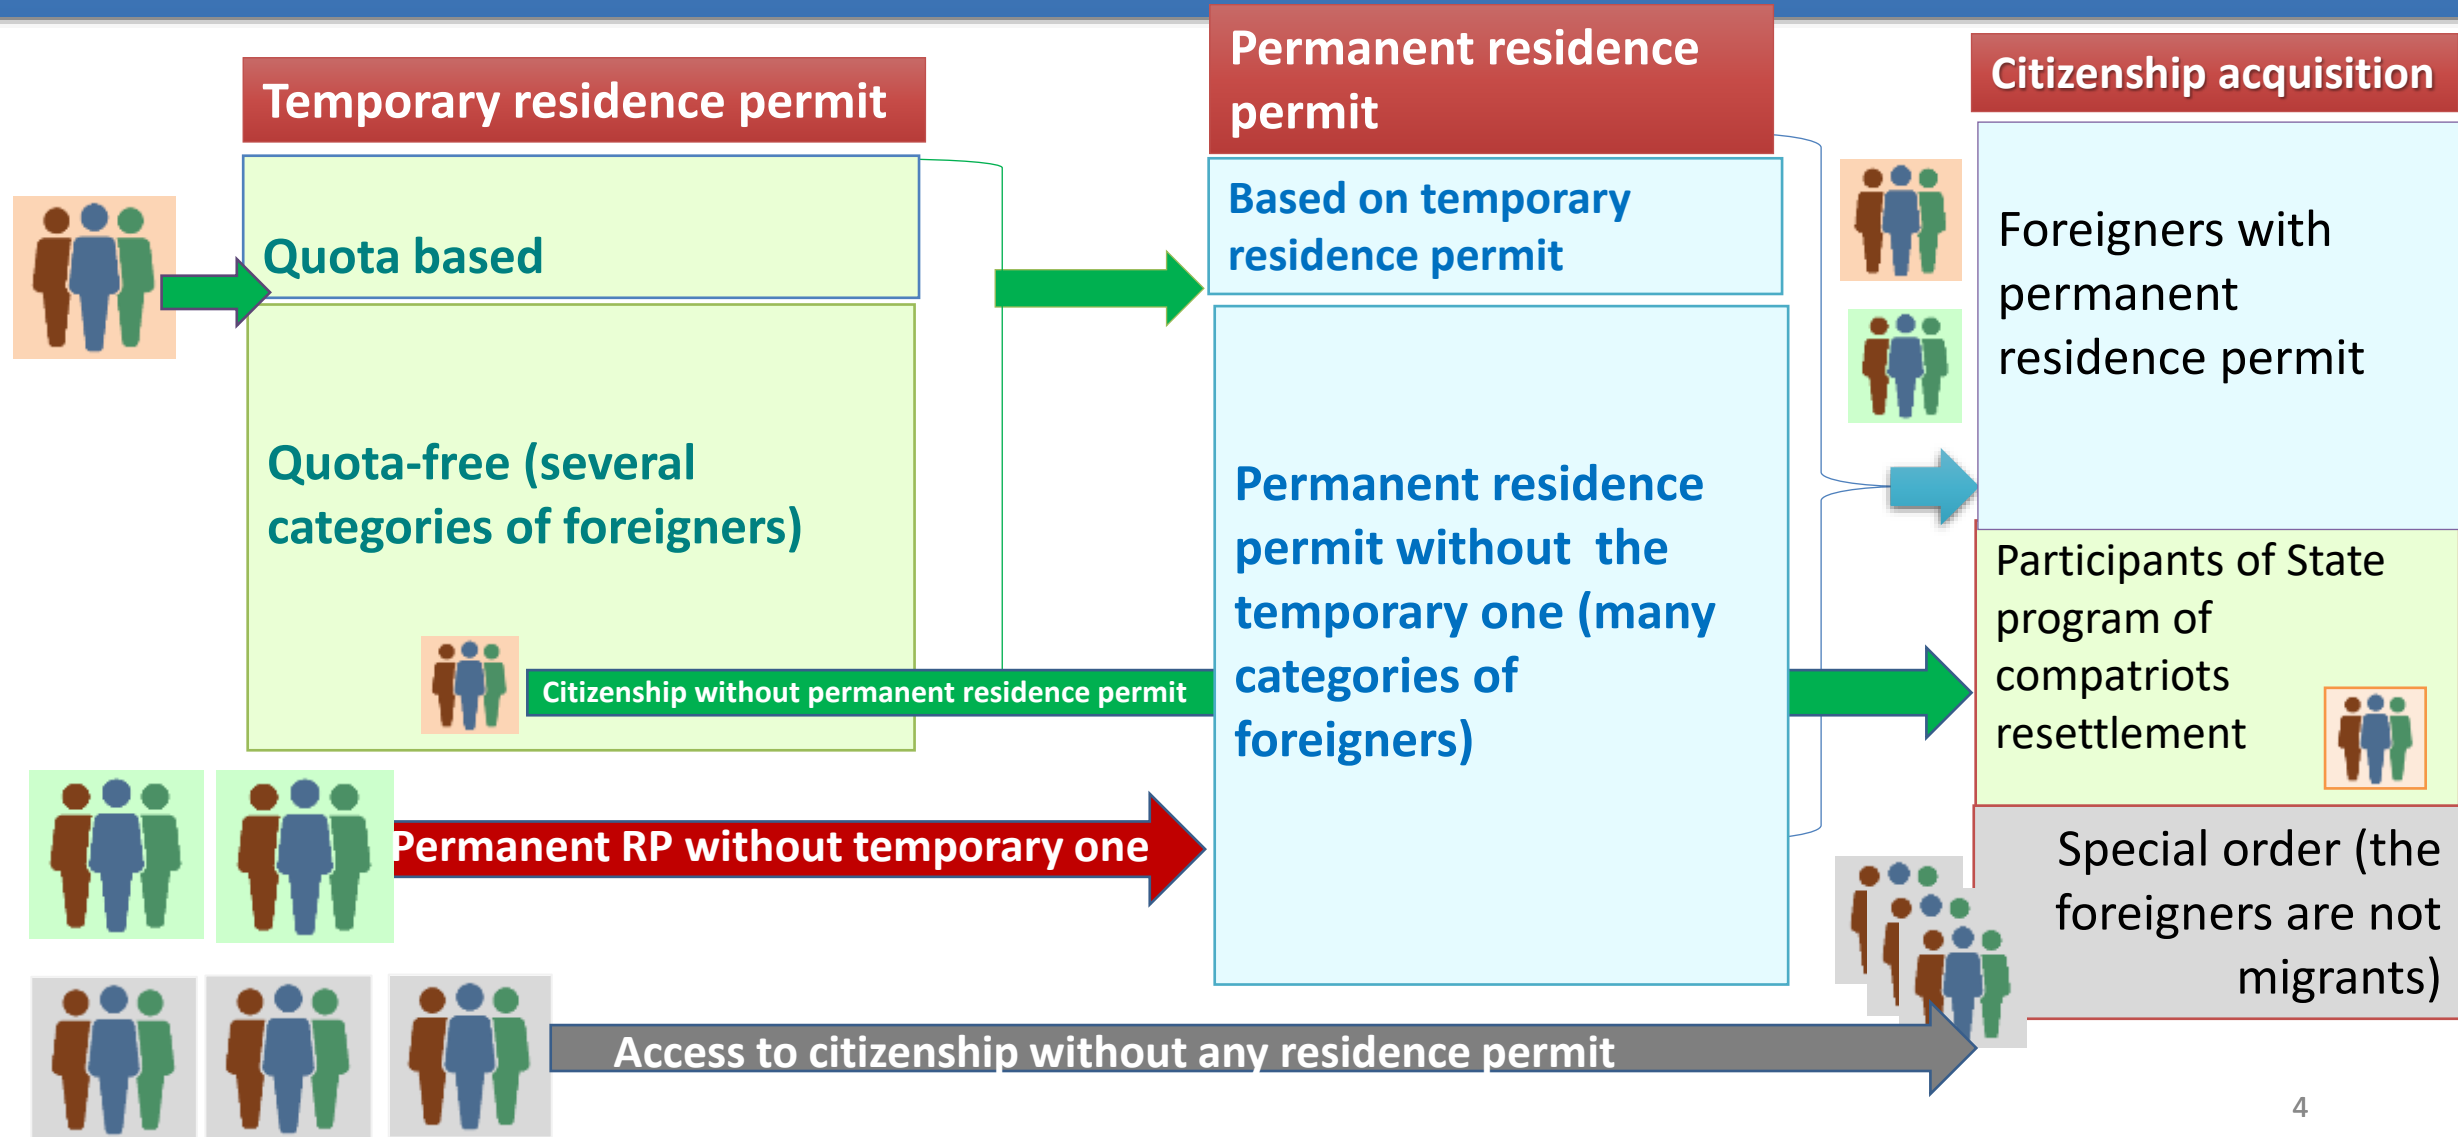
Temporary residence permit

Quota based

Quota-free (several categories of foreigners)

Citizenship without permanent residence permit

Permanent residence permit

Based on temporary residence permit

Permanent residence permit without the temporary one (many categories of foreigners)

Citizenship acquisition

Foreigners with permanent residence permit

Participants of State program of compatriots resettlement

Special order (the foreigners are not migrants)

Permanent RP without temporary one

Access to citizenship without any residence permit

4